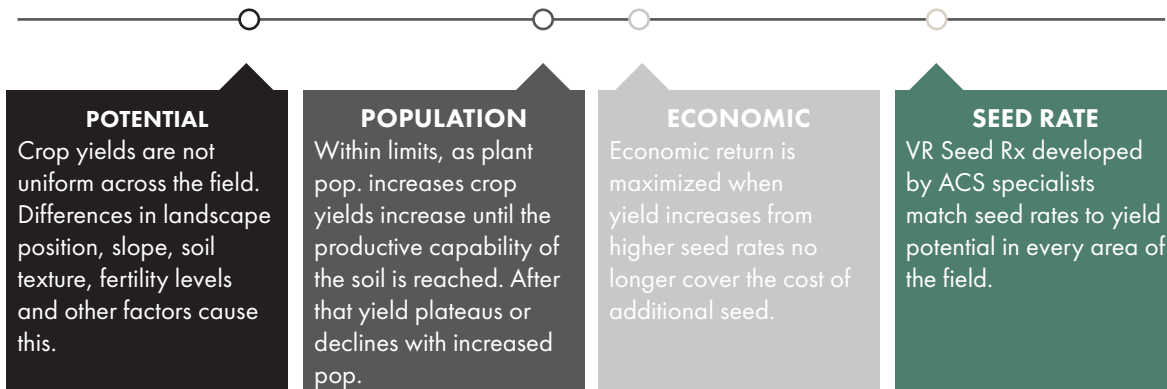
POTENTIAL
Crop yields are not uniform across the field. Differences in landscape position, slope, soil texture, fertility levels and other factors cause this.

POPULATION
Within limits, as plant pop. increases crop yields increase until the productive capability of the soil is reached. After that yield plateaus or declines with increased pop.

ECONOMIC
Economic return is maximized when yield increases from higher seed rates no longer cover the cost of additional seed.

SEED RATE
VR Seed Rx developed by ACS specialists match seed rates to yield potential in every area of the field.